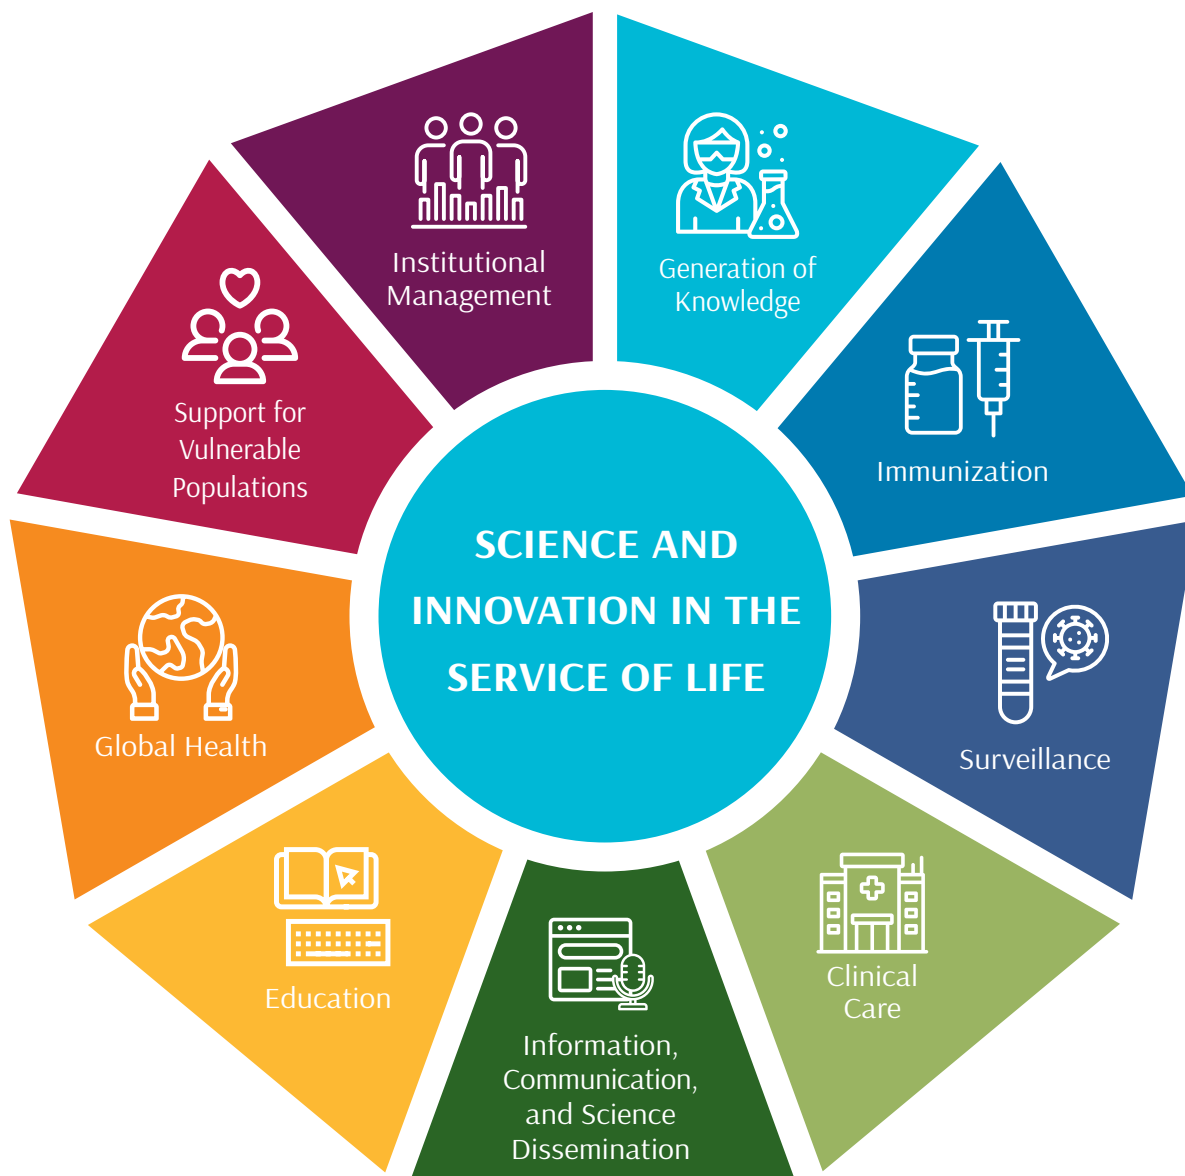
Institutional Management

Generation of Knowledge

Immunization

Surveillance

Clinical Care

Information, Communication, and Science Dissemination

Education

Global Health

Support for Vulnerable Populations

SCIENCE AND INNOVATION IN THE SERVICE OF LIFE